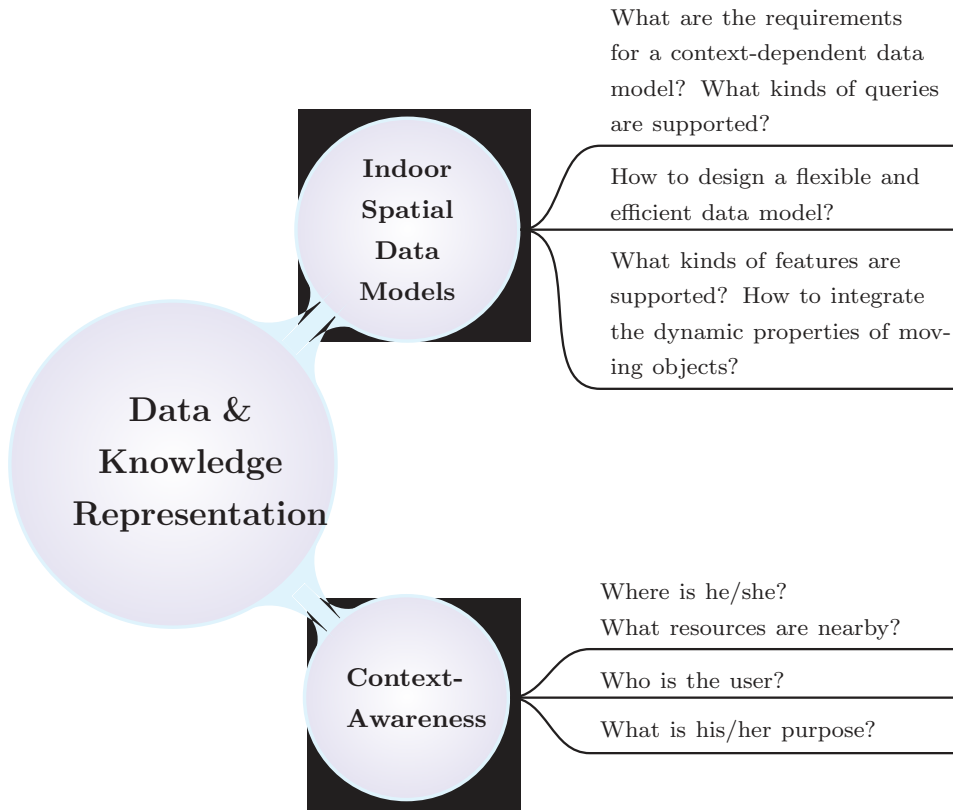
Data & Knowledge Representation

Indoor Spatial Data Models

What are the requirements for a context-dependent data model? What kinds of queries are supported?

How to design a flexible and efficient data model?

What kinds of features are supported? How to integrate the dynamic properties of moving objects?

Context-Awareness

Where is he/she? What resources are nearby?

Who is the user?

What is his/her purpose?